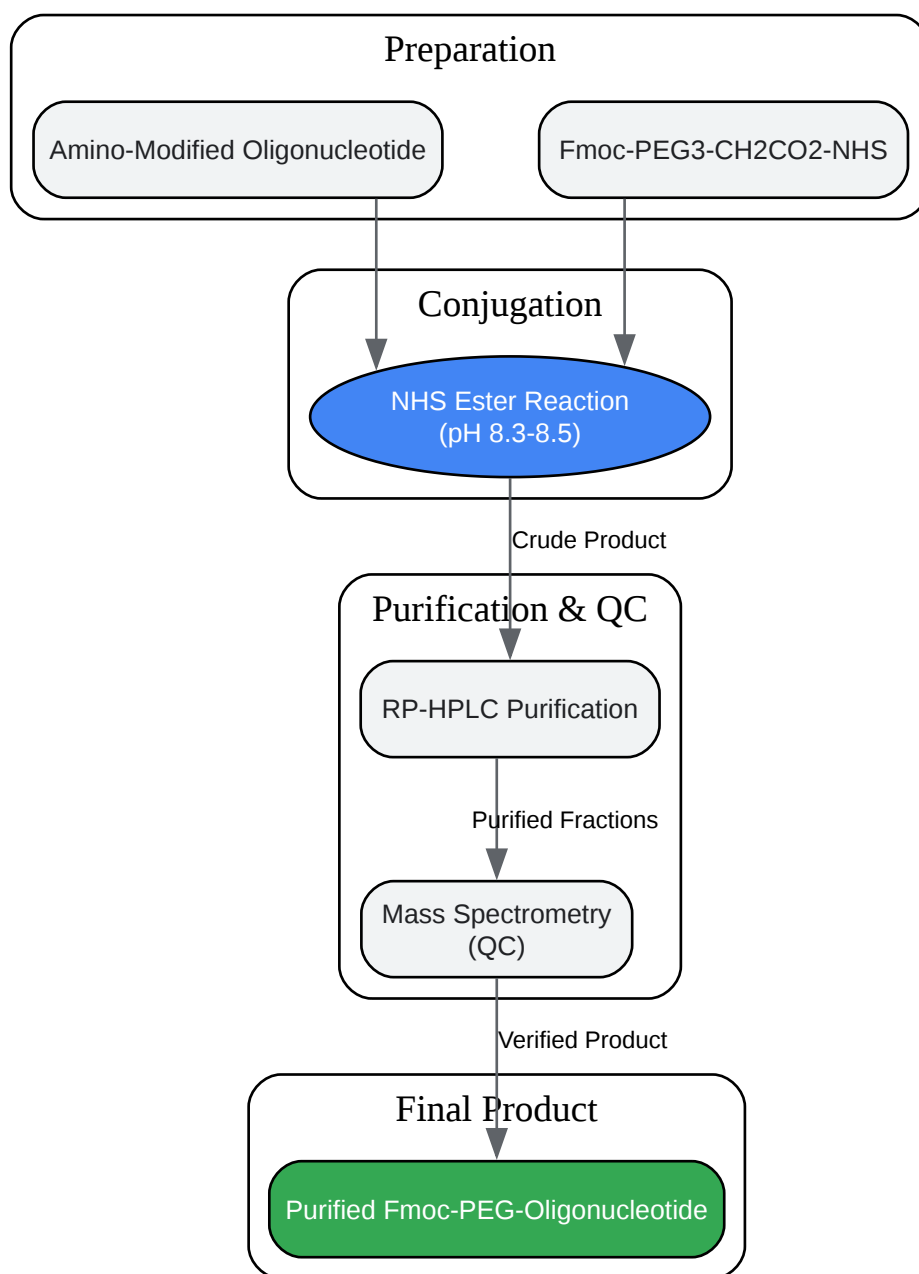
Preparation

Amino-Modified Oligonucleotide

Fmoc-PEG3-CH2CO2-NHS

Conjugation

NHS Ester Reaction
(pH 8.3-8.5)

Crude Product

Purification & QC

RP-HPLC Purification

Purified Fractions

Mass Spectrometry
(QC)

Verified Product

Final Product

Purified Fmoc-PEG-Oligonucleotide